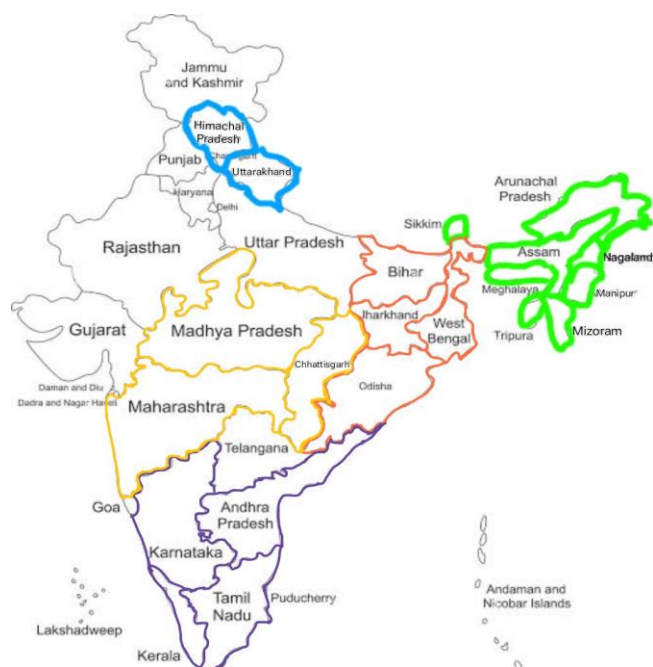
Jammu and Kashmir

Himachal Pradesh

Punjab

Chandigarh

Uttarakhand

Haryana

Delhi

Rajasthan

Uttar Pradesh

Sikkim

Arunachal Pradesh

Assam

Nagaland

Bihar

Meghalaya

Manipur

Jharkhand

West Bengal

Tripura

Mizoram

Gujarat

Madhya Pradesh

Chhattisgarh

Odisha

Daman and Diu

Dadra and Nagar Haveli

Maharashtra

Telangana

Goa

Andhra Pradesh

Karnataka

Tamil Nadu

Puducherry

Andaman and Nicobar Islands

Lakshadweep

Kerala